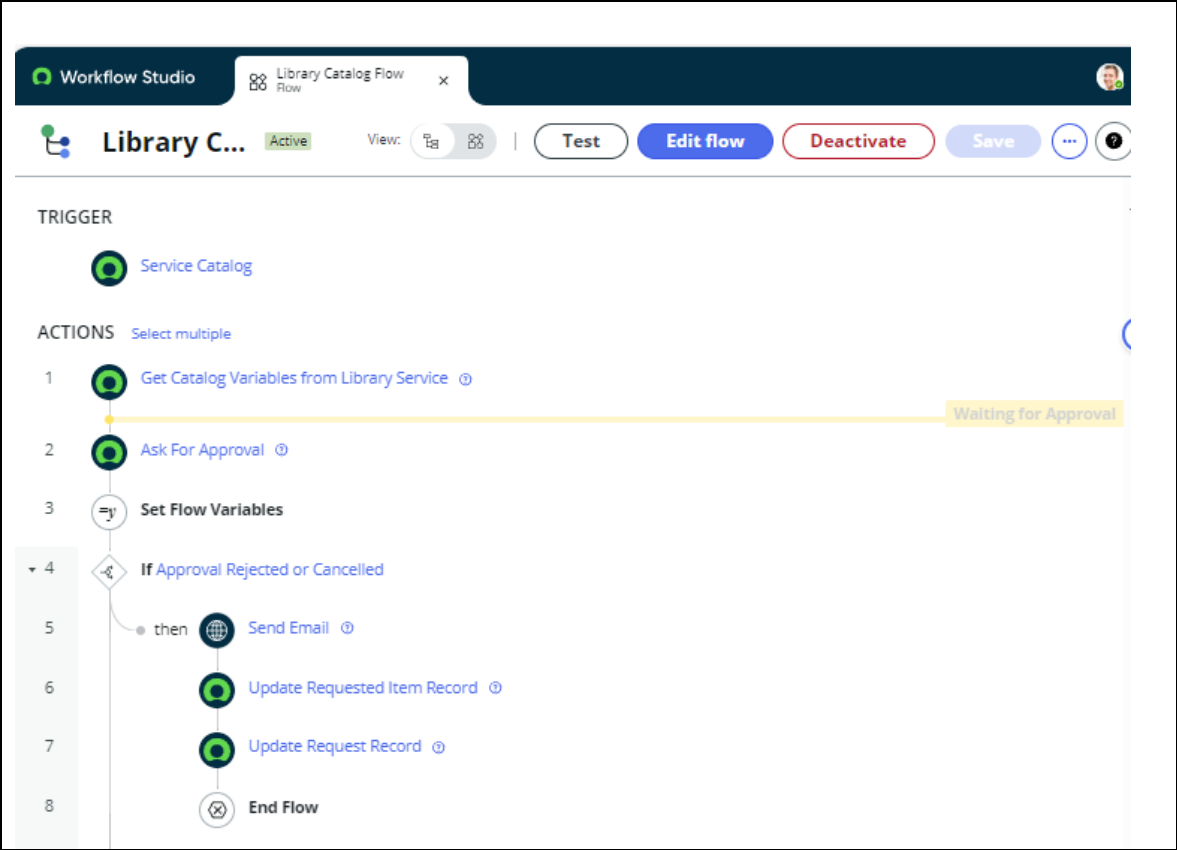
Workflow Studio

Library Catalog Flow
Flow

Library C... Active View: Test Edit flow Deactivate Save

TRIGGER

Service Catalog

ACTIONS Select multiple

1 Get Catalog Variables from Library Service

Waiting for Approval

2 Ask For Approval

3 Set Flow Variables

4 If Approval Rejected or Cancelled

5 then Send Email

6 Update Requested Item Record

7 Update Request Record

8 End Flow